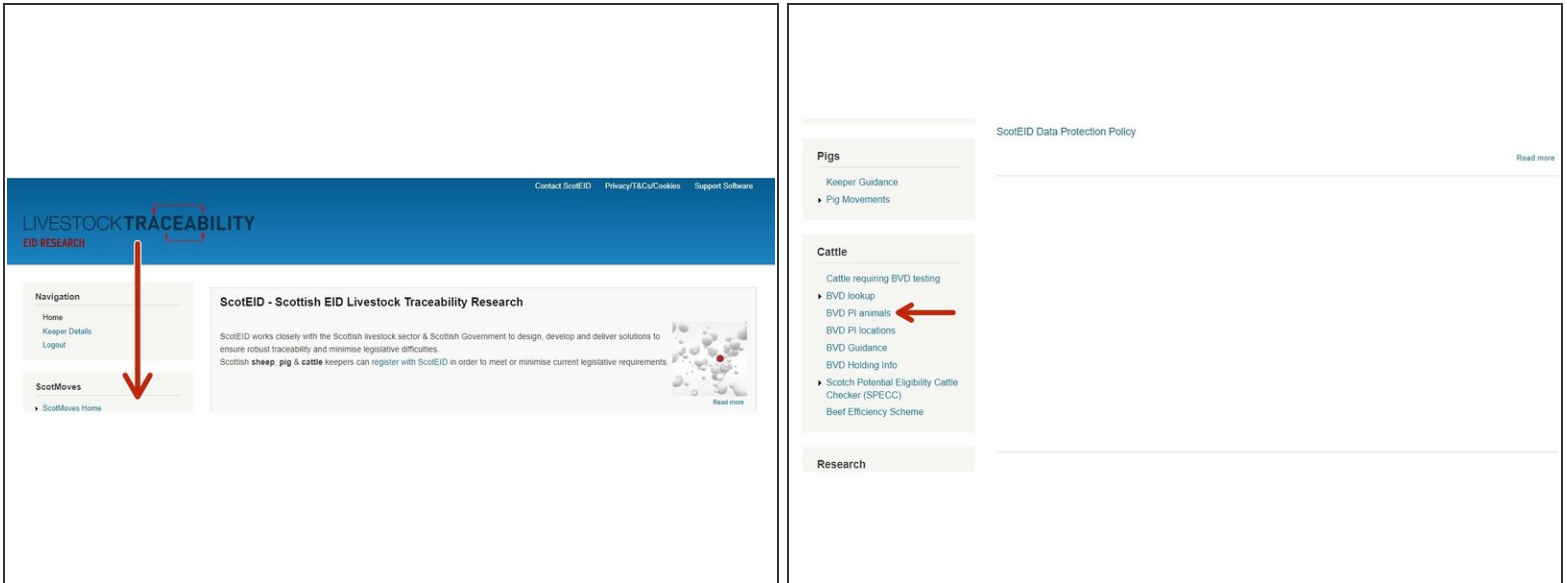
Contact ScotEID Privacy/T&Cs/Cookies Support Software

LIVESTOCKTRACEABILITY
EID RESEARCH

Navigation
Home
Keeper Details
Logout

ScotMoves
ScotMoves Home

ScotEID - Scottish EID Livestock Traceability Research

ScotEID works closely with the Scottish livestock sector & Scottish Government to design, develop and deliver solutions to ensure robust traceability and minimise legislative difficulties.
Scottish **sheep**, **pig** & **cattle** keepers can register with ScotEID in order to meet or minimise current legislative requirements.

Read more

Pigs
Keeper Guidance
Pig Movements

Cattle
Cattle requiring BVD testing
BVD lookup
BVD PI animals
BVD PI locations
BVD Guidance
BVD Holding Info
Scotch Potential Eligibility Cattle Checker (SPECC)
Beef Efficiency Scheme

Research

ScotEID Data Protection Policy

Read more